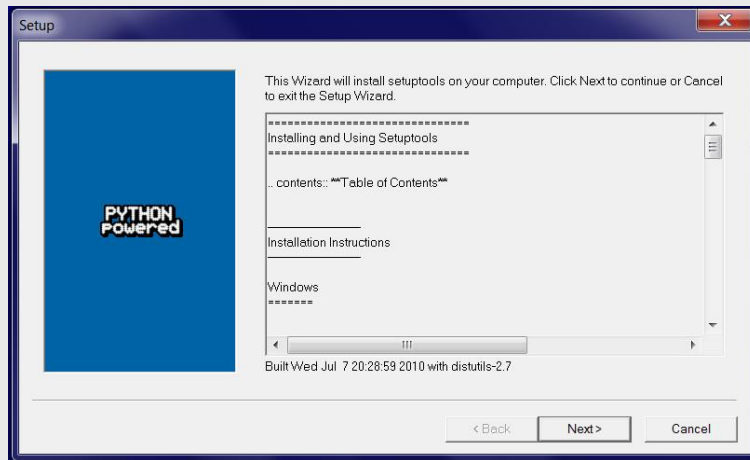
Setup

PYTHON
powered

This Wizard will install setuptools on your computer. Click Next to continue or Cancel to exit the Setup Wizard.

================================
Installing and Using Setuptools
================================

.. contents:: **Table of Contents**

-------------------------
Installation Instructions
-------------------------

Windows
=======

Built Wed Jul 7 20:28:59 2010 with distutils-2.7

< Back
Next >
Cancel